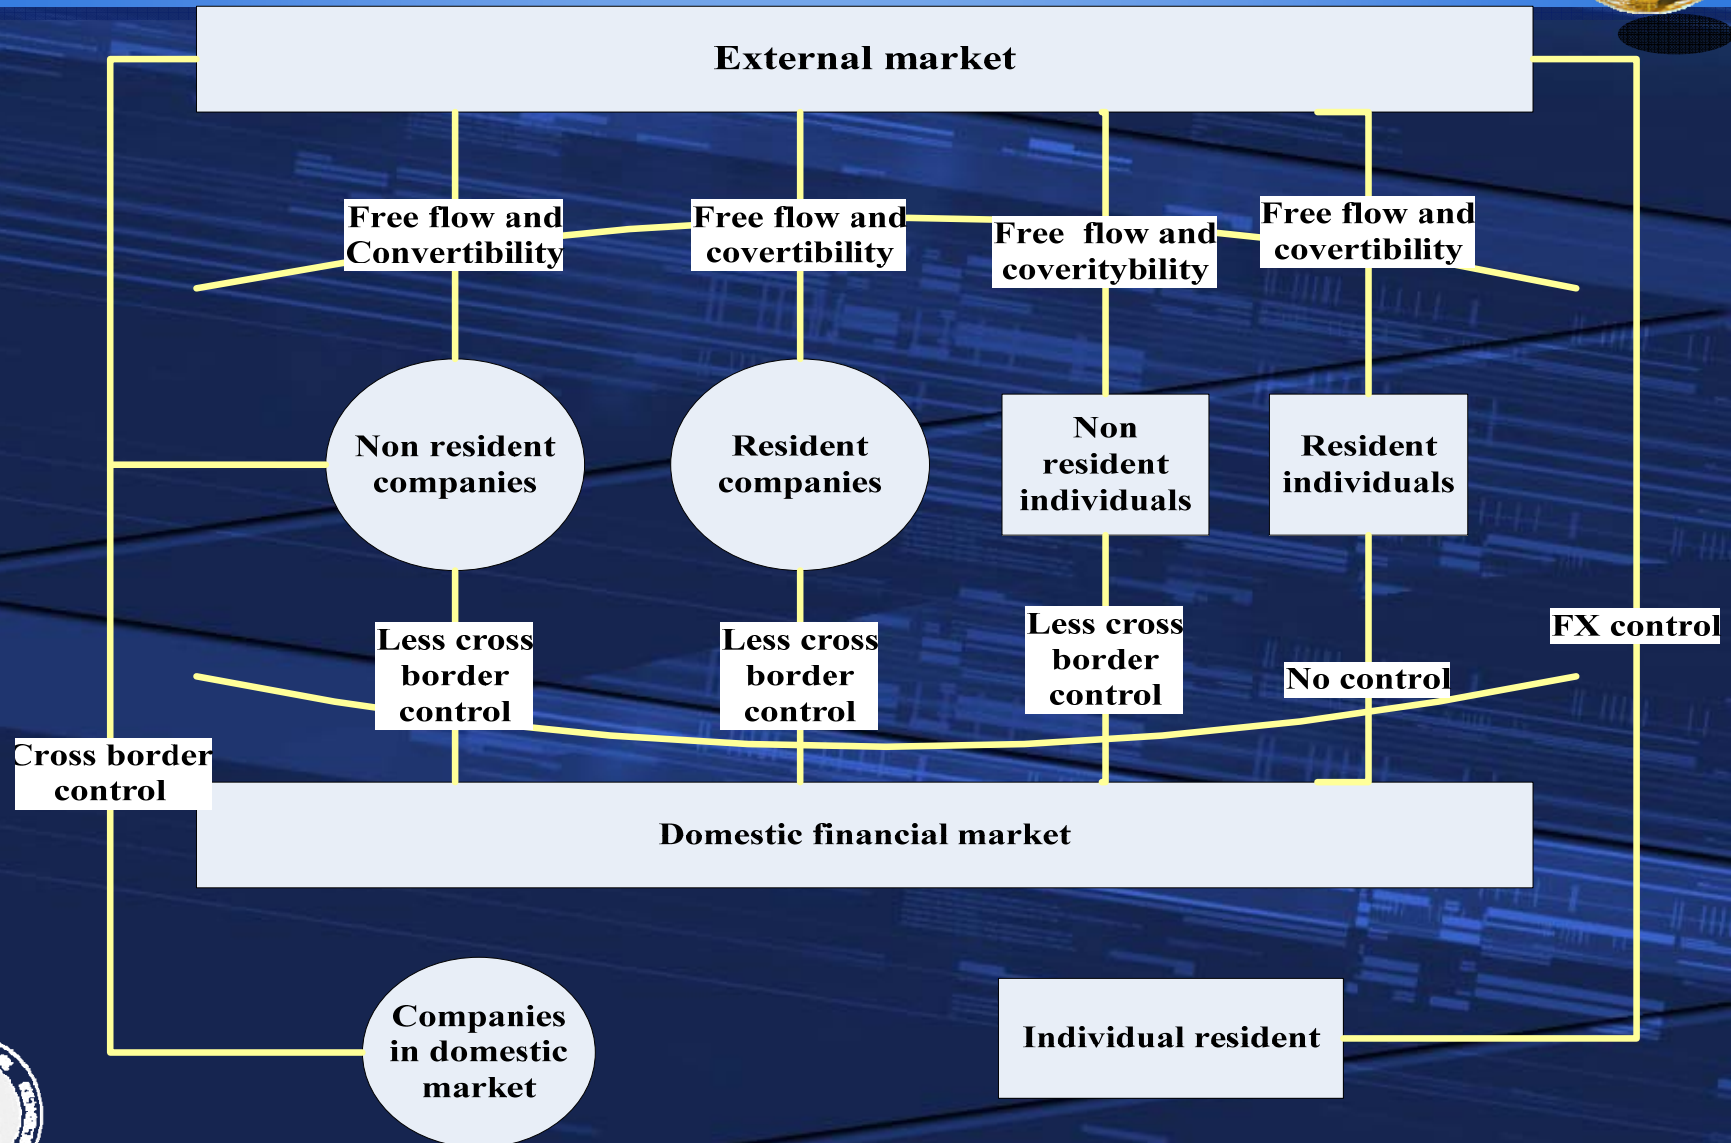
External market

Free flow and Convertibility

Free flow and covertibility

Free flow and coveritybility

Free flow and covertibility

Non resident companies

Resident companies

Non resident individuals

Resident individuals

Less cross border control

Less cross border control

Less cross border control

No control

FX control

Cross border control

Domestic financial market

Companies in domestic market

Individual resident